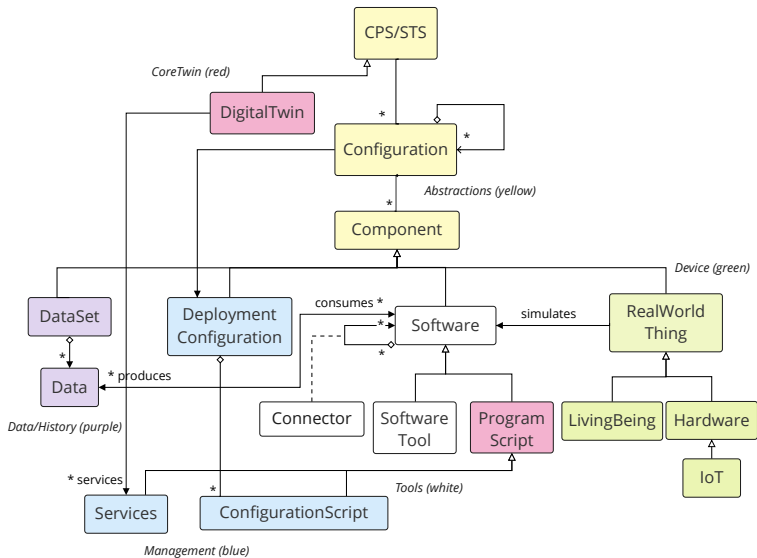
CPS/STS

CoreTwin (red)

DigitalTwin

*

Configuration

*

Abstractions (yellow)

*

Component

Device (green)

DataSet

Deployment Configuration

consumes *

Software

simulates

RealWorld Thing

*

*

*

Data

* produces

Data/History (purple)

Connector

Software Tool

Program Script

LivingBeing

Hardware

* services

Tools (white)

IoT

*

Services

ConfigurationScript

Management (blue)